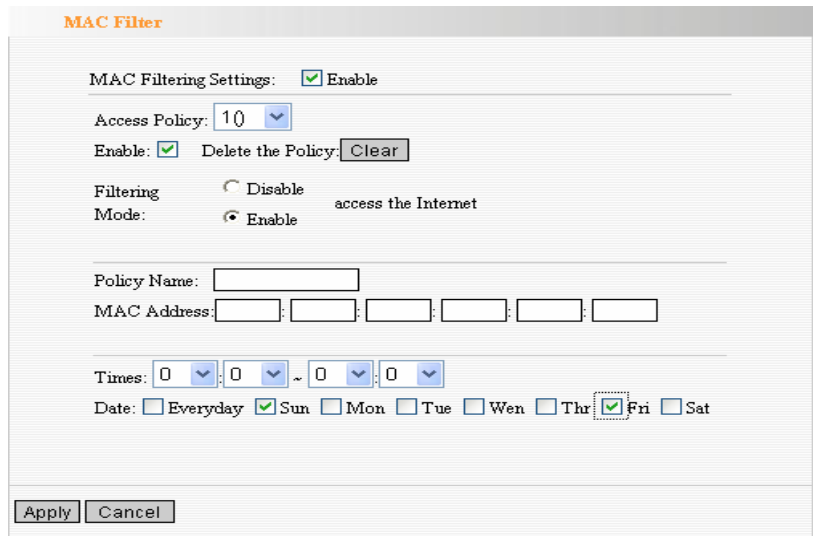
MAC Filter

MAC Filtering Settings: Enable

Access Policy: 10

Enable: Delete the Policy: Clear

Filtering Mode: Disable Enable access the Internet

Policy Name:

MAC Address: : : : : :

Times: 0 : 0 ~ 0 : 0

Date: Everyday Sun Mon Tue Wen Thr Fri Sat

Apply Cancel